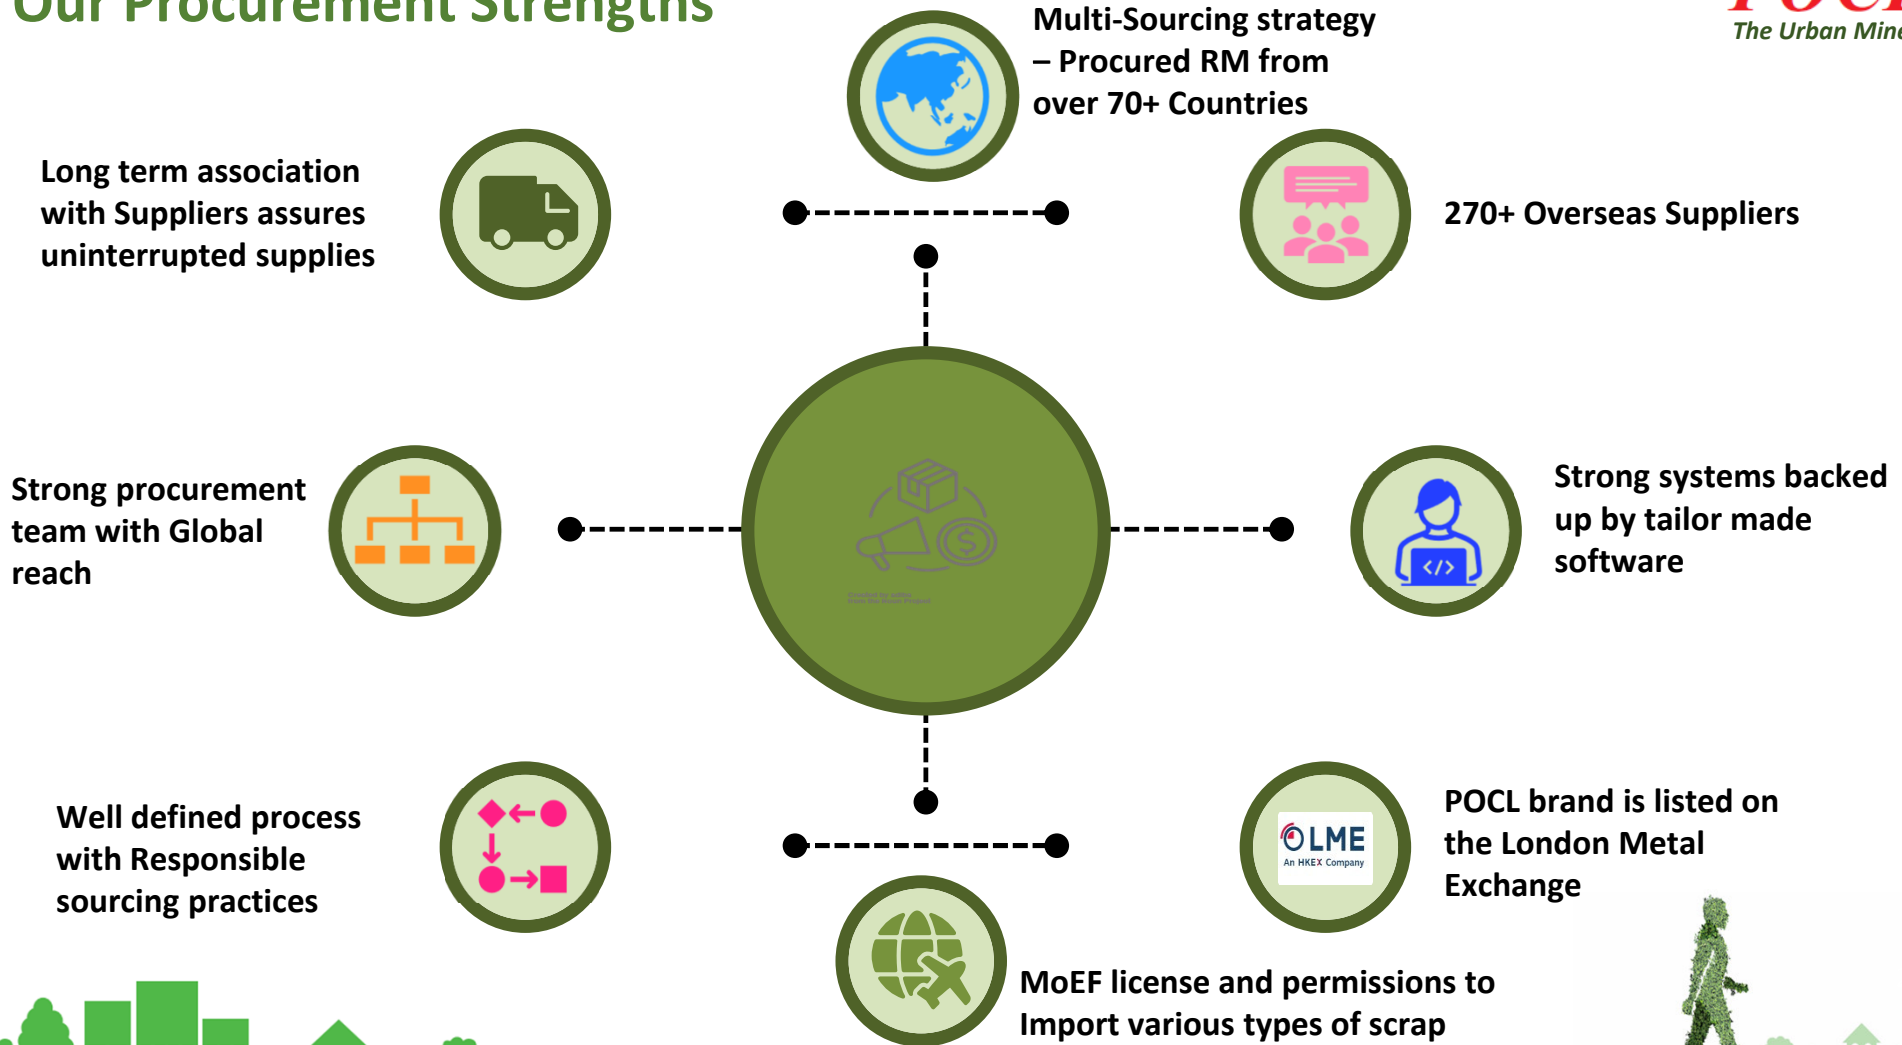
Our Procurement Strengths

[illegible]
The Urban Min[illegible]

Multi-Sourcing strategy – Procured RM from over 70+ Countries

Long term association with Suppliers assures uninterrupted supplies

270+ Overseas Suppliers

Strong procurement team with Global reach

Strong systems backed up by tailor made software

Well defined process with Responsible sourcing practices

LME
An HKEX Company

POCL brand is listed on the London Metal Exchange

MoEF license and permissions to Import various types of scrap